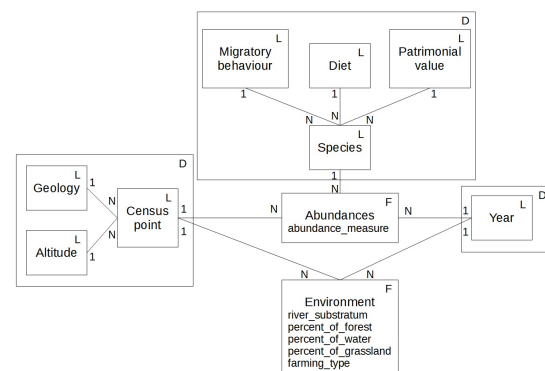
D

L
Migratory behaviour

L
Diet

L
Patrimonial value

1
1
1
N
N
N

L
Species

1
N

D

L
Geology

1
N

L
Census point

L
Altitude

1
N

1
1

N

F
Abundances
abundance_measure

N
1

D

L
Year

1

N
N

F
Environment
river_substratum
percent_of_forest
percent_of_water
percent_of_grassland
farming_type